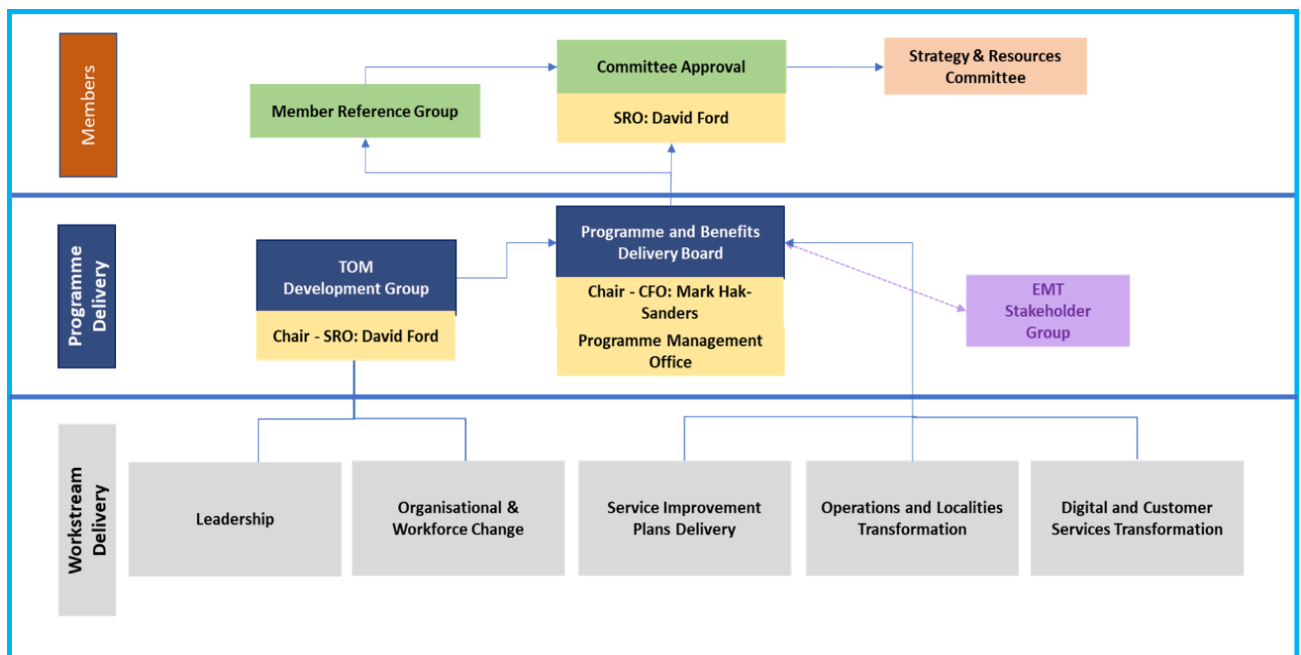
Members

Committee Approval

SRO: David Ford

Strategy & Resources Committee

Member Reference Group

Programme Delivery

Programme and Benefits Delivery Board

Chair - CFO: Mark Hak-Sanders

Programme Management Office

TOM Development Group

Chair - SRO: David Ford

EMT Stakeholder Group

Workstream Delivery

Leadership

Organisational & Workforce Change

Service Improvement Plans Delivery

Operations and Localities Transformation

Digital and Customer Services Transformation